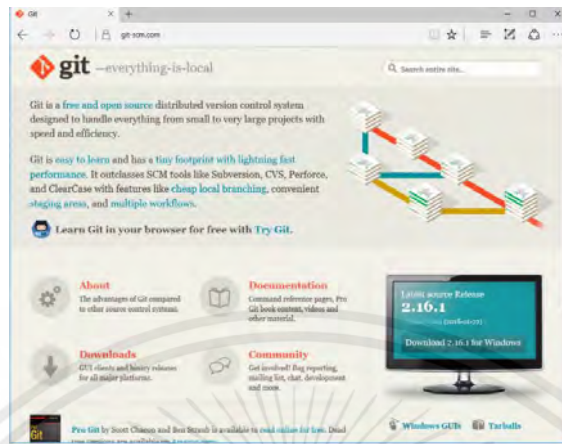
Git × +

git-scm.com

git —everything-is-local

Search entire site...

Git is a free and open source distributed version control system designed to handle everything from small to very large projects with speed and efficiency.

Git is easy to learn and has a tiny footprint with lightning fast performance. It outclasses SCM tools like Subversion, CVS, Perforce, and ClearCase with features like cheap local branching, convenient staging areas, and multiple workflows.

Learn Git in your browser for free with Try Git.

About
The advantages of Git compared to other source control systems.

Documentation
Command reference pages, Pro Git book content, videos and other material.

Downloads
GUI clients and binary releases for all major platforms.

Community
Get involved! Bug reporting, mailing list, chat, development and more.

Latest source Release
2.16.1
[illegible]
Download 2.16.1 for Windows

Pro Git by Scott Chacon and Ben Straub is available to read online for free. Dead tree versions are available on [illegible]

Windows GUIs Tarballs